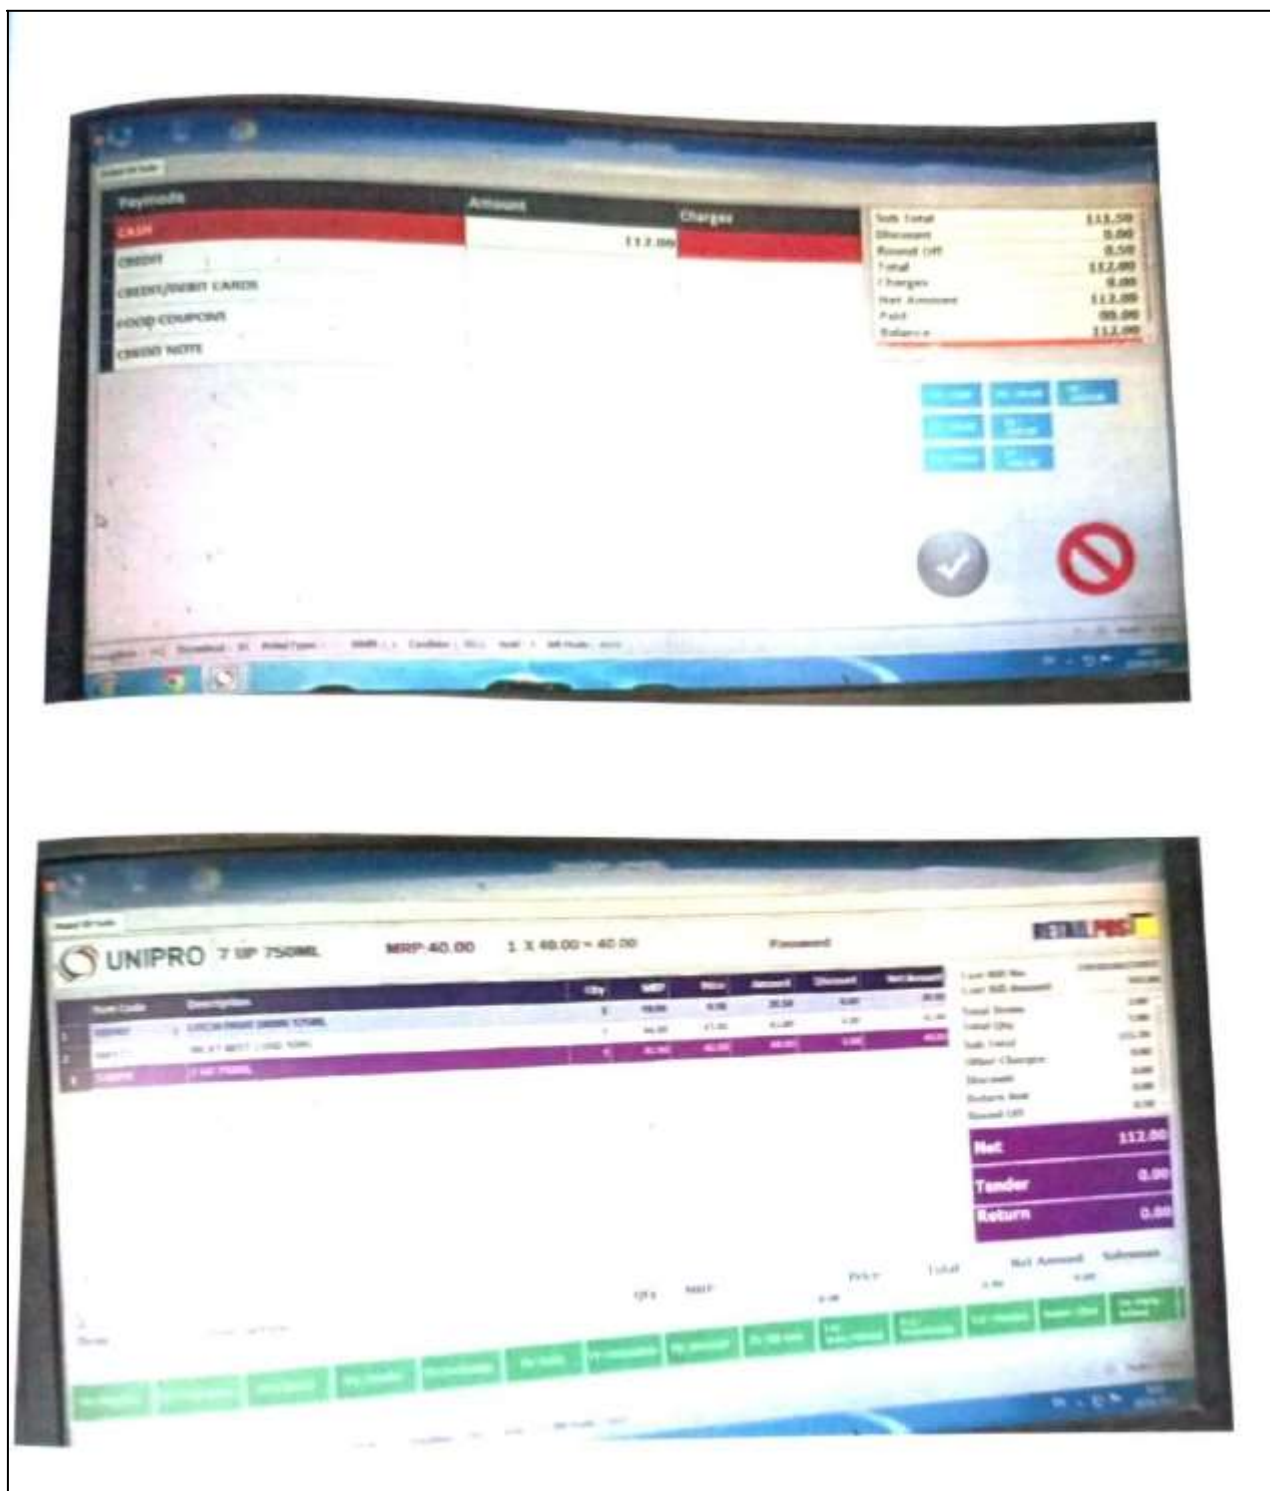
| Paymode | Amount | Charges |
|---|---|---|
| CASH | 112.00 | |
| CREDIT | | |
| CREDIT/DEBIT CARDS | | |
| FOOD COUPONS | | |
| CREDIT NOTE | | |

| | |
|---|---|
| Sub Total | 111.50 |
| Discount | 0.00 |
| Round Off | 0.50 |
| Total | 112.00 |
| Charges | 0.00 |
| Net Amount | 112.00 |
| Paid | 00.00 |
| Balance | 112.00 |

UNIPRO 7 UP 750ML MRP 40.00 1 X 40.00 = 40.00 Password

RETAILPOS

| | Item Code | Description | Qty | MRP | Price | Amount | Discount | Net Amount |
|---|---|---|---|---|---|---|---|---|
| 1 | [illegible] | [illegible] | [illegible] | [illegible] | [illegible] | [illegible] | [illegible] | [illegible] |
| 2 | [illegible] | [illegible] | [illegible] | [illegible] | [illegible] | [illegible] | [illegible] | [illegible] |
| 3 | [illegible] | 7 UP 750ML | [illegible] | 40.00 | 40.00 | 40.00 | 0.00 | 40.00 |

Last Bill No.
Last Bill Amount
Total Items
Total Qty
Sub Total
Other Charges
Discount
Return Amt
Round Off

Net 112.00
Tender 0.00
Return 0.00

Qty MRP Price Total Net Amount Salesman